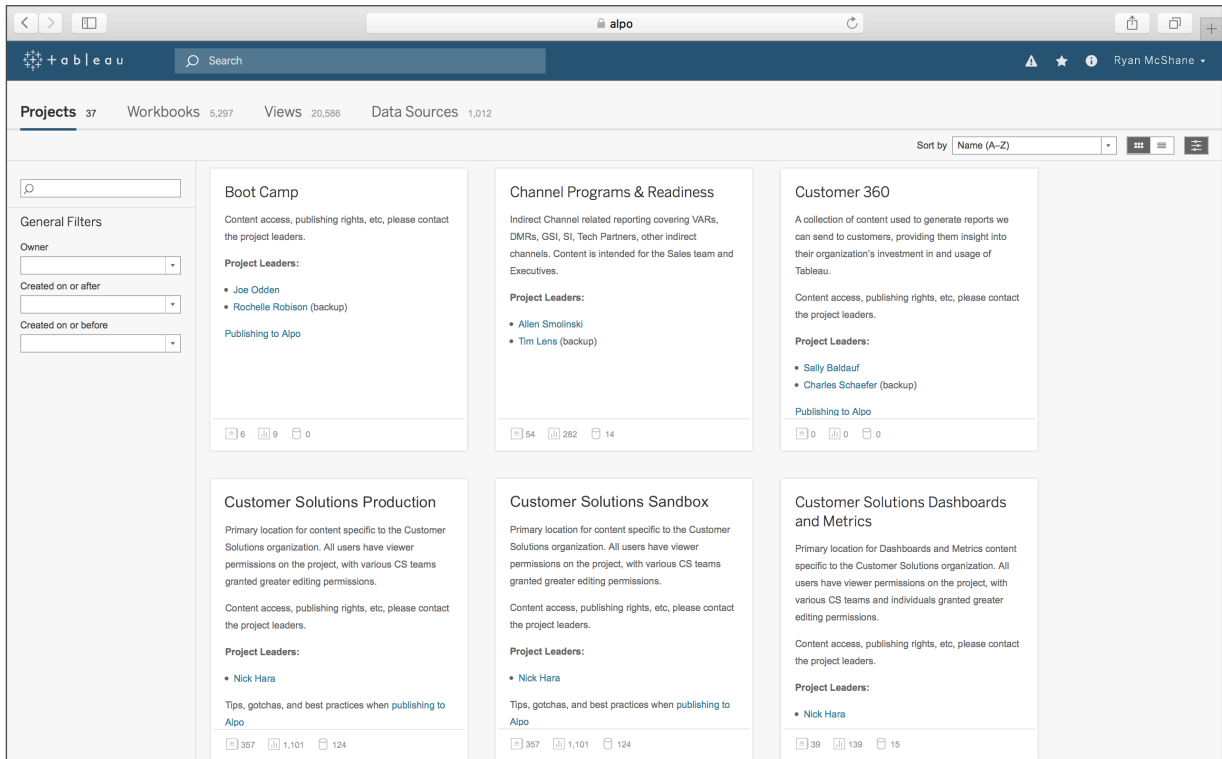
alpo

+ a b l e a u  Search

Ryan McShane ▾

Projects 37  Workbooks 5,297  Views 20,586  Data Sources 1,012

Sort by Name (A–Z)

General Filters

Owner

Created on or after

Created on or before

Boot Camp

Content access, publishing rights, etc, please contact the project leaders.

Project Leaders:

• Joe Odden
• Rochelle Robison (backup)

Publishing to Alpo

6 9 0

Channel Programs & Readiness

Indirect Channel related reporting covering VARs, DMRs, GSI, SI, Tech Partners, other indirect channels. Content is intended for the Sales team and Executives.

Project Leaders:

• Allen Smolinski
• Tim Lens (backup)

54 282 14

Customer 360

A collection of content used to generate reports we can send to customers, providing them insight into their organization's investment in and usage of Tableau.

Content access, publishing rights, etc, please contact the project leaders.

Project Leaders:

• Sally Baldauf
• Charles Schaefer (backup)

Publishing to Alpo

0 0 0

Customer Solutions Production

Primary location for content specific to the Customer Solutions organization. All users have viewer permissions on the project, with various CS teams granted greater editing permissions.

Content access, publishing rights, etc, please contact the project leaders.

Project Leaders:

• Nick Hara

Tips, gotchas, and best practices when publishing to Alpo

357 1,101 124

Customer Solutions Sandbox

Primary location for content specific to the Customer Solutions organization. All users have viewer permissions on the project, with various CS teams granted greater editing permissions.

Content access, publishing rights, etc, please contact the project leaders.

Project Leaders:

• Nick Hara

Tips, gotchas, and best practices when publishing to Alpo

357 1,101 124

Customer Solutions Dashboards and Metrics

Primary location for Dashboards and Metrics content specific to the Customer Solutions organization. All users have viewer permissions on the project, with various CS teams and individuals granted greater editing permissions.

Content access, publishing rights, etc, please contact the project leaders.

Project Leaders:

• Nick Hara

39 139 15